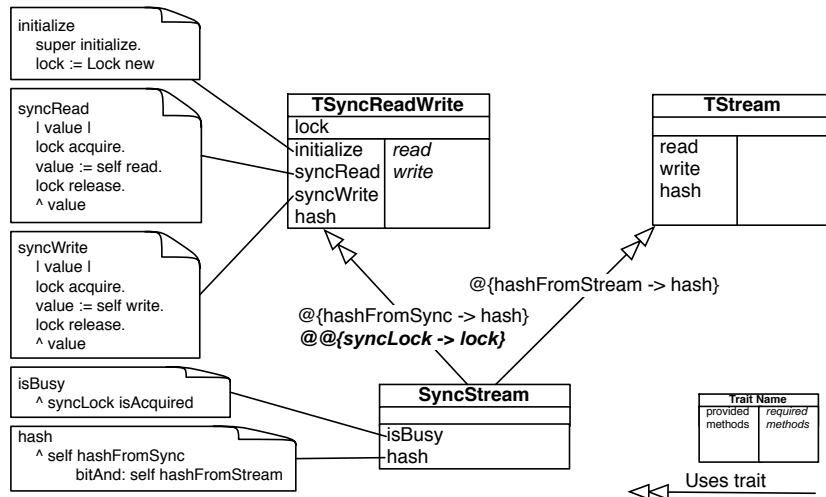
initialize
super initialize.
lock := Lock new

syncRead
| value |
lock acquire.
value := self read.
lock release.
^ value

syncWrite
| value |
lock acquire.
value := self write.
lock release.
^ value

isBusy
^ syncLock isAcquired

hash
^ self hashFromSync
bitAnd: self hashFromStream

**TSyncReadWrite**
lock
initialize
syncRead
syncWrite
hash
*read*
*write*

**TStream**
read
write
hash

@{hashFromStream -> hash}

@{hashFromSync -> hash}
***@@{syncLock -> lock}***

**SyncStream**
isBusy
hash

**Trait Name**
provided methods
*required methods*

Uses trait